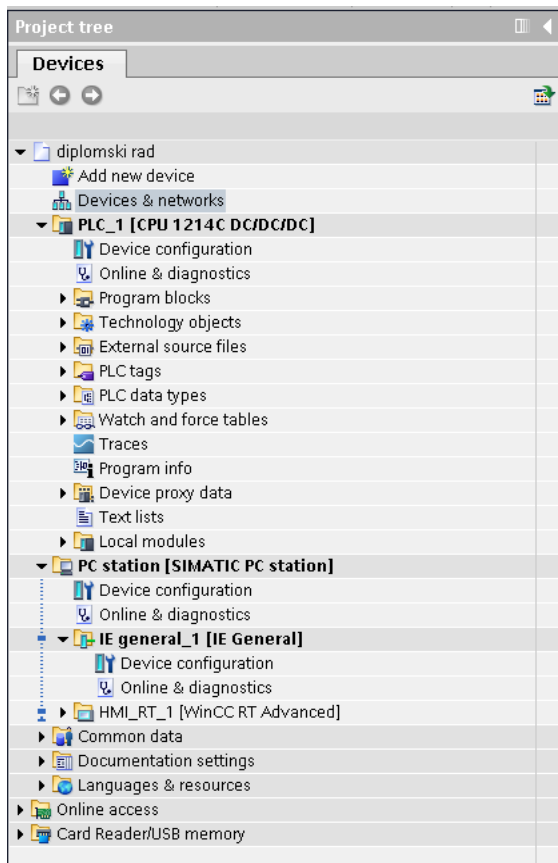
Project tree

Devices

diplomski rad
Add new device
Devices & networks
PLC_1 [CPU 1214C DC/DC/DC]
Device configuration
Online & diagnostics
Program blocks
Technology objects
External source files
PLC tags
PLC data types
Watch and force tables
Traces
Program info
Device proxy data
Text lists
Local modules
PC station [SIMATIC PC station]
Device configuration
Online & diagnostics
IE general_1 [IE General]
Device configuration
Online & diagnostics
HMI_RT_1 [WinCC RT Advanced]
Common data
Documentation settings
Languages & resources
Online access
Card Reader/USB memory